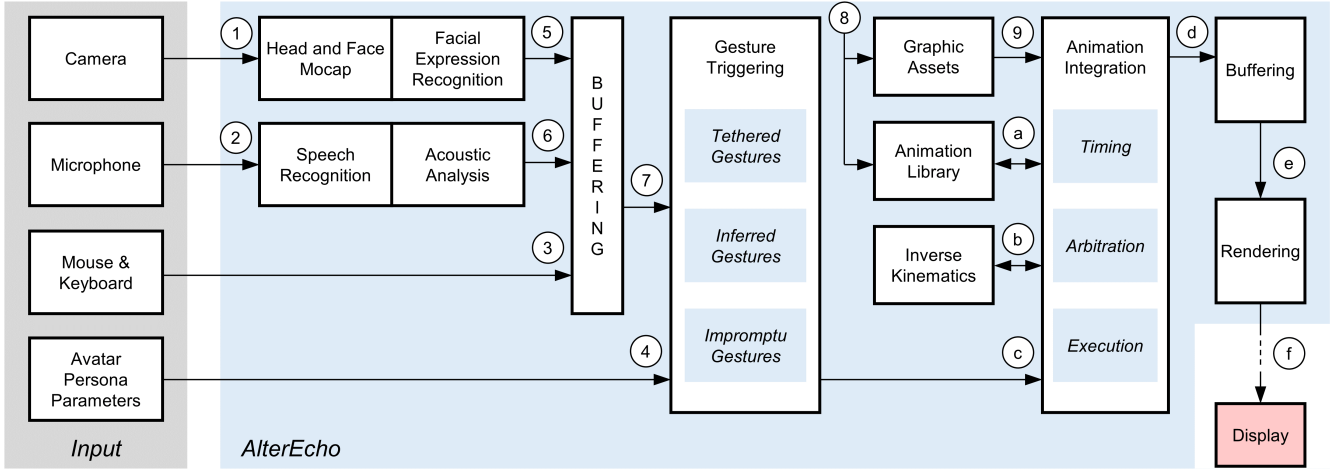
Camera

Microphone

Mouse & Keyboard

Avatar Persona Parameters

Input

1

2

3

4

Head and Face Mocap

Facial Expression Recognition

Speech Recognition

Acoustic Analysis

5

6

BUFFERING

7

Gesture Triggering

Tethered Gestures

Inferred Gestures

Impromptu Gestures

8

Graphic Assets

Animation Library

Inverse Kinematics

9

a

b

c

Animation Integration

Timing

Arbitration

Execution

d

Buffering

e

Rendering

f

Display

AlterEcho